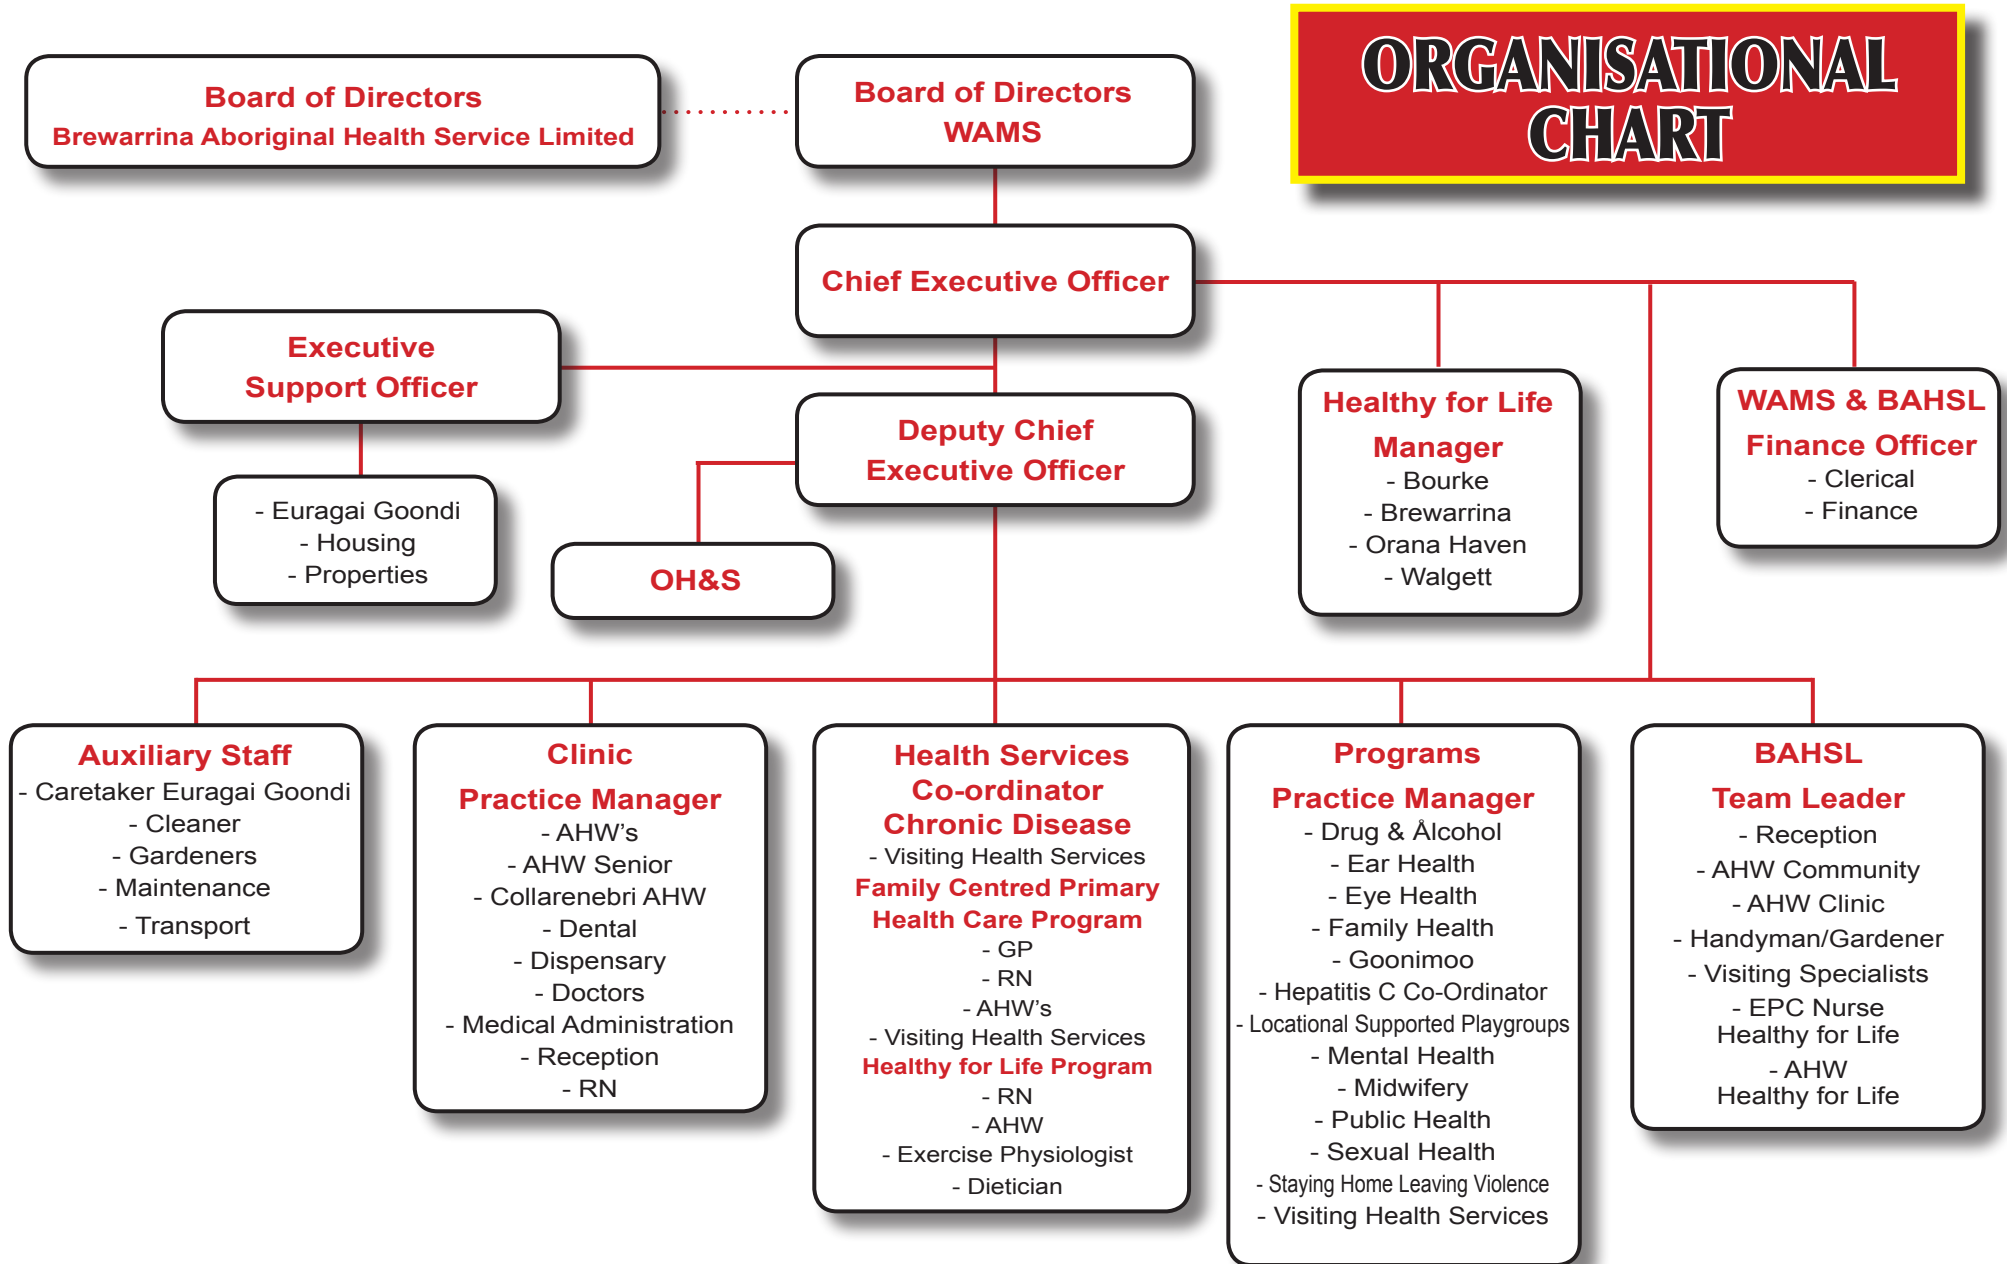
ORGANISATIONAL CHART

Board of Directors
Brewarrina Aboriginal Health Service Limited

Board of Directors
WAMS

Chief Executive Officer

Executive Support Officer

- Euragai Goondi
- Housing
- Properties

Deputy Chief Executive Officer

OH&S

Healthy for Life Manager
- Bourke
- Brewarrina
- Orana Haven
- Walgett

WAMS & BAHSL Finance Officer
- Clerical
- Finance

Auxiliary Staff
- Caretaker Euragai Goondi
- Cleaner
- Gardeners
- Maintenance
- Transport

Clinic
Practice Manager
- AHW's
- AHW Senior
- Collarenebri AHW
- Dental
- Dispensary
- Doctors
- Medical Administration
- Reception
- RN

Health Services Co-ordinator Chronic Disease
- Visiting Health Services
Family Centred Primary Health Care Program
- GP
- RN
- AHW's
- Visiting Health Services
Healthy for Life Program
- RN
- AHW
- Exercise Physiologist
- Dietician

Programs
Practice Manager
- Drug & Alcohol
- Ear Health
- Eye Health
- Family Health
- Goonimoo
- Hepatitis C Co-Ordinator
- Locational Supported Playgroups
- Mental Health
- Midwifery
- Public Health
- Sexual Health
- Staying Home Leaving Violence
- Visiting Health Services

BAHSL
Team Leader
- Reception
- AHW Community
- AHW Clinic
- Handyman/Gardener
- Visiting Specialists
- EPC Nurse Healthy for Life
- AHW Healthy for Life